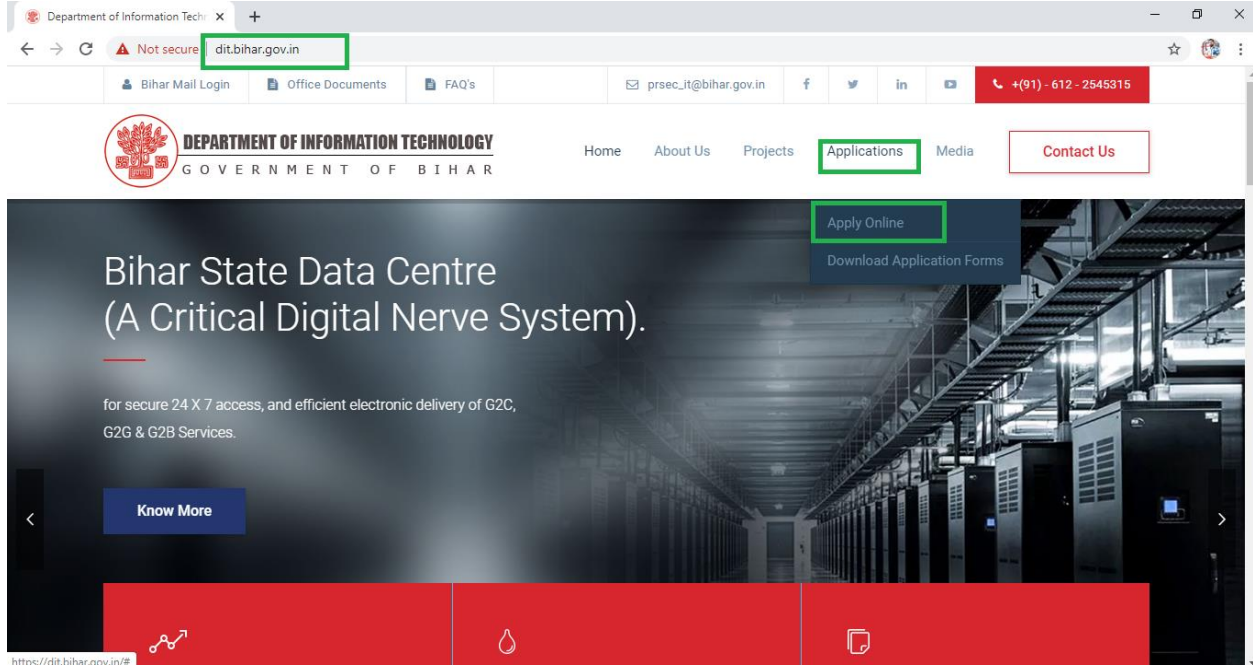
Department of Information Techr ×
Not secure | dit.bihar.gov.in

Bihar Mail Login | Office Documents | FAQ's | prsec_it@bihar.gov.in | +(91) - 612 - 2545315

DEPARTMENT OF INFORMATION TECHNOLOGY
GOVERNMENT OF BIHAR

Home | About Us | Projects | Applications | Media | Contact Us

Apply Online
Download Application Forms

Bihar State Data Centre
(A Critical Digital Nerve System).

for secure 24 X 7 access, and efficient electronic delivery of G2C, G2G & G2B Services.

Know More

https://dit.bihar.gov.in/#